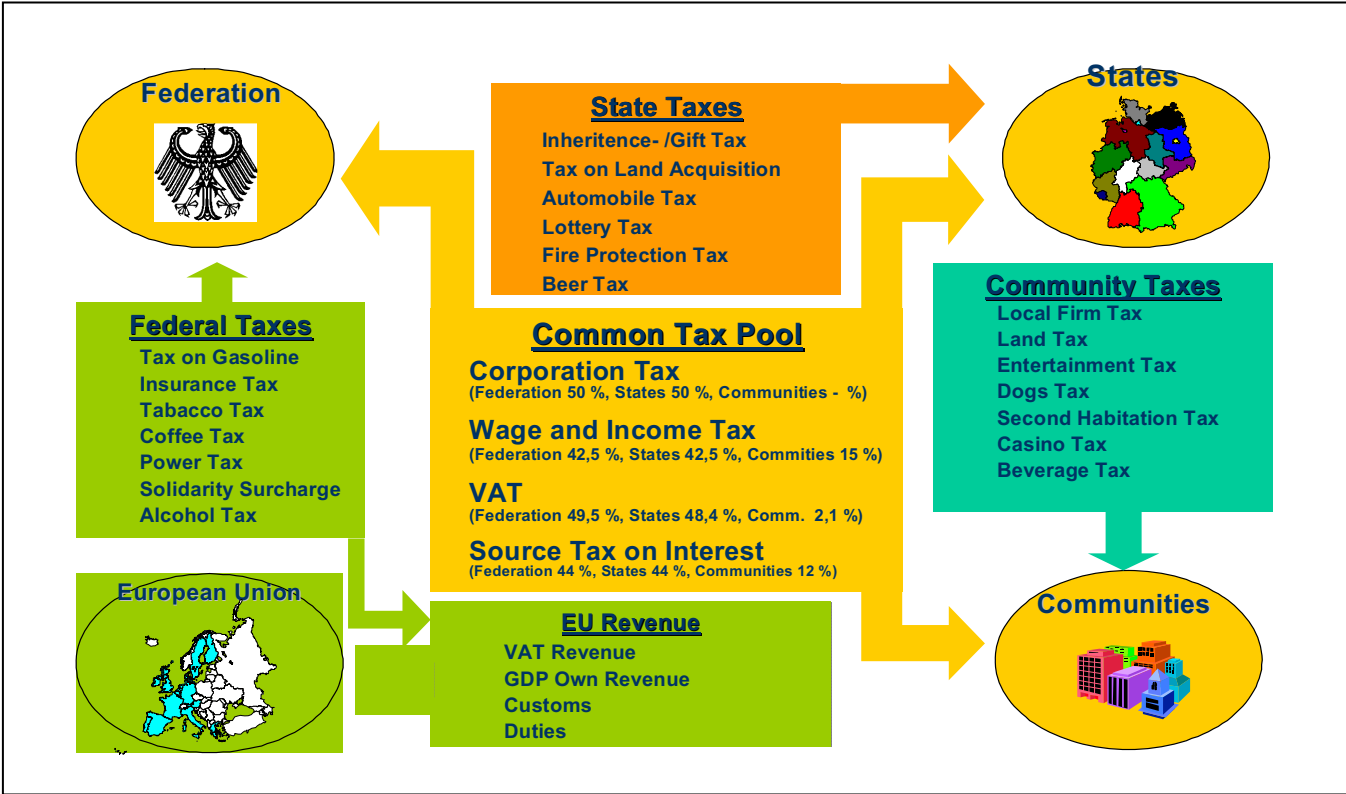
Federation

State Taxes
Inheritence- /Gift Tax
Tax on Land Acquisition
Automobile Tax
Lottery Tax
Fire Protection Tax
Beer Tax

States

Federal Taxes
Tax on Gasoline
Insurance Tax
Tabacco Tax
Coffee Tax
Power Tax
Solidarity Surcharge
Alcohol Tax

Common Tax Pool
Corporation Tax
(Federation 50 %, States 50 %, Communities - %)
Wage and Income Tax
(Federation 42,5 %, States 42,5 %, Commities 15 %)
VAT
(Federation 49,5 %, States 48,4 %, Comm. 2,1 %)
Source Tax on Interest
(Federation 44 %, States 44 %, Communities 12 %)

Community Taxes
Local Firm Tax
Land Tax
Entertainment Tax
Dogs Tax
Second Habitation Tax
Casino Tax
Beverage Tax

European Union

EU Revenue
VAT Revenue
GDP Own Revenue
Customs
Duties

Communities